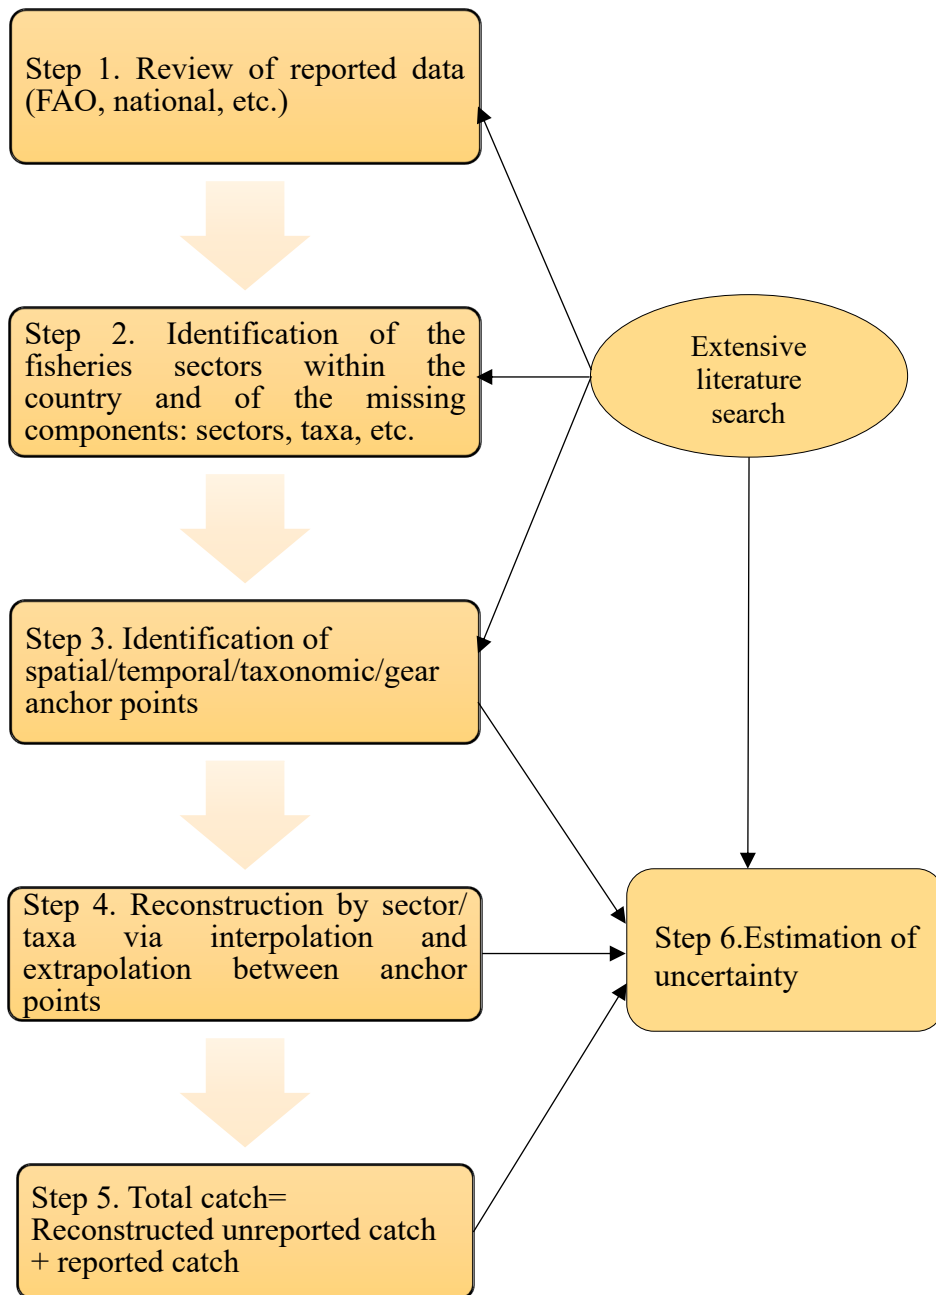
Step 1. Review of reported data (FAO, national, etc.)

Step 2. Identification of the fisheries sectors within the country and of the missing components: sectors, taxa, etc.

Extensive literature search

Step 3. Identification of spatial/temporal/taxonomic/gear anchor points

Step 4. Reconstruction by sector/ taxa via interpolation and extrapolation between anchor points

Step 6.Estimation of uncertainty

Step 5. Total catch= Reconstructed unreported catch + reported catch